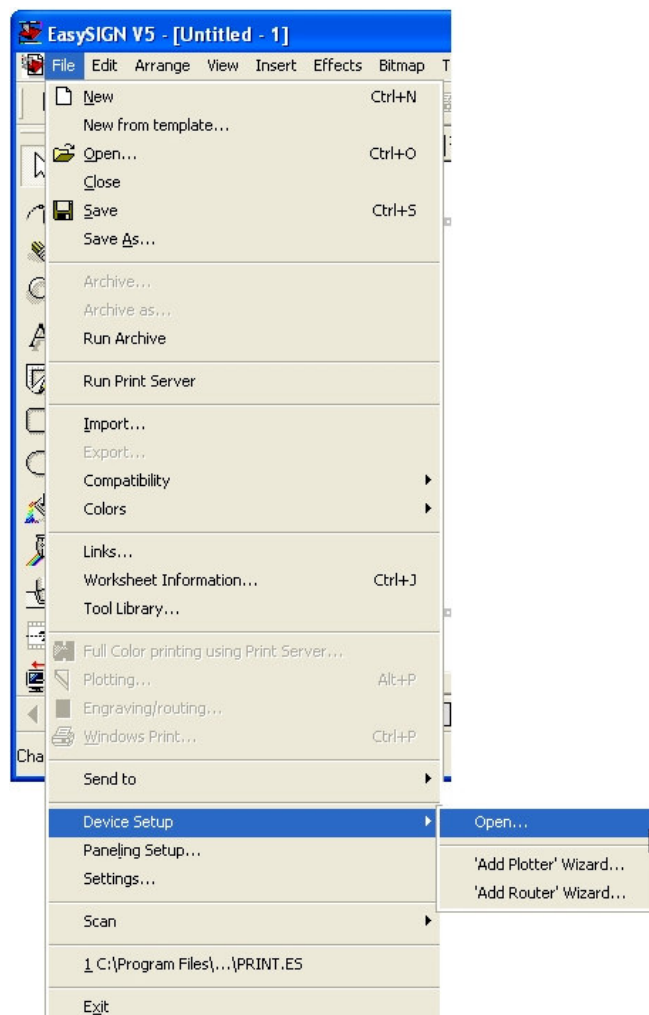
EasySIGN V5 - [Untitled - 1]

File Edit Arrange View Insert Effects Bitmap T

New Ctrl+N
New from template...
Open... Ctrl+O
Close
Save Ctrl+S
Save As...

Archive...
Archive as...
Run Archive

Run Print Server

Import...
Export...
Compatibility
Colors

Links...
Worksheet Information... Ctrl+J
Tool Library...

Full Color printing using Print Server...
Plotting... Alt+P
Engraving/routing...
Windows Print... Ctrl+P

Send to

Device Setup
Paneling Setup...
Settings...

Scan

1 C:\Program Files\...\PRINT.ES

Exit

Open...
'Add Plotter' Wizard...
'Add Router' Wizard...

Cha